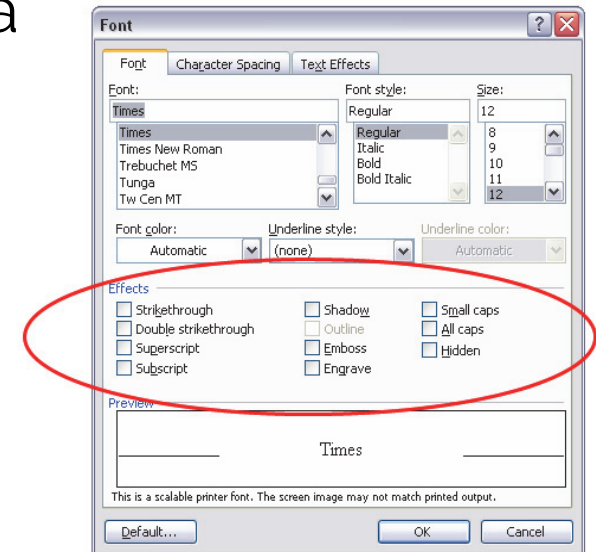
a

Font

Font | Character Spacing | Text Effects

Font:
Times
Times
Times New Roman
Trebuchet MS
Tunga
Tw Cen MT

Font style:
Regular
Regular
Italic
Bold
Bold Italic

Size:
12
8
9
10
11
12

Font color:
Automatic

Underline style:
(none)

Underline color:
Automatic

Effects
Strikethrough
Double strikethrough
Superscript
Subscript
Shadow
Outline
Emboss
Engrave
Small caps
All caps
Hidden

Preview
Times

This is a scalable printer font. The screen image may not match printed output.

Default... | OK | Cancel